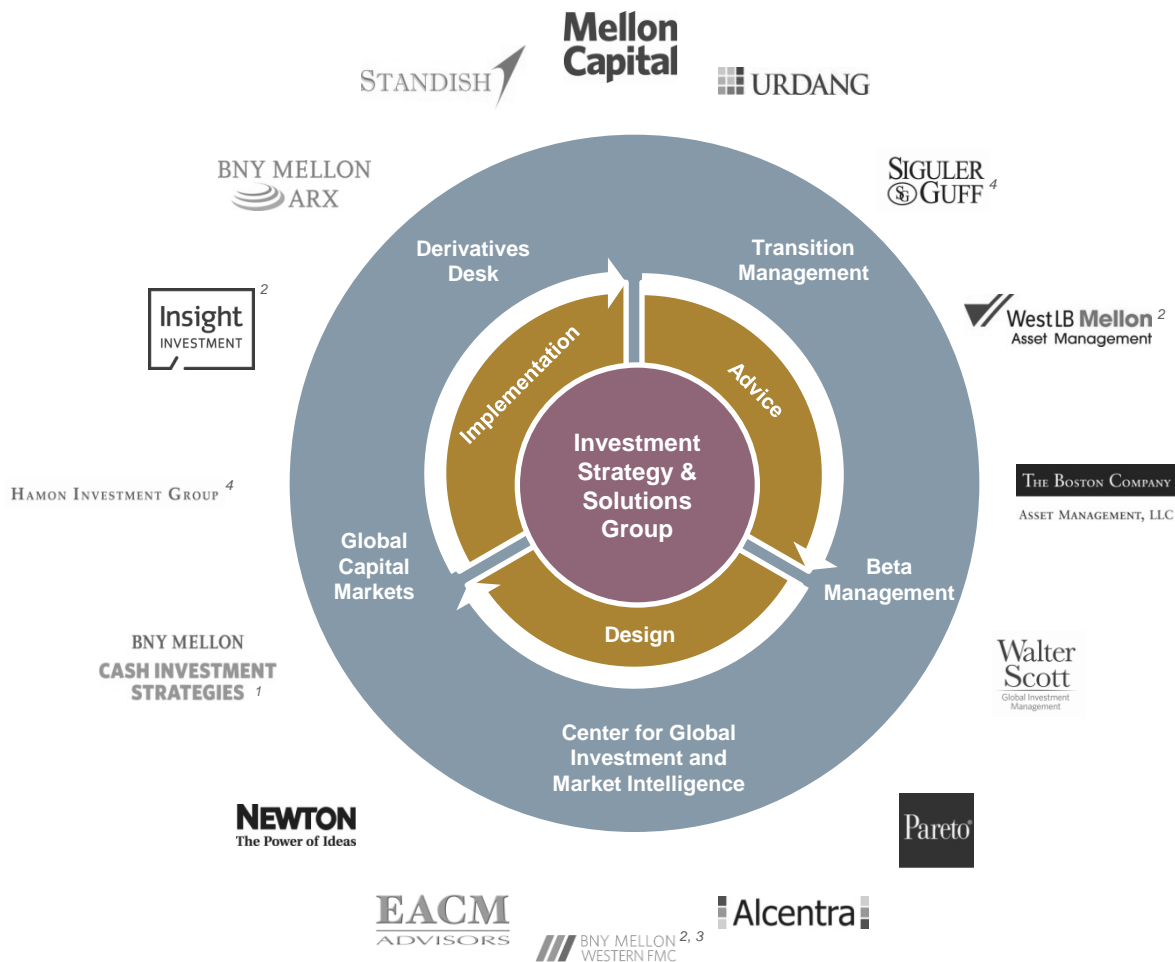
Mellon Capital

STANDISH

URDANG

BNY MELLON ARX

SIGULER SG GUFF 4

Derivatives Desk

Transition Management

Insight INVESTMENT 2

WestLB Mellon 2 Asset Management

Implementation

Advice

Investment Strategy & Solutions Group

HAMON INVESTMENT GROUP 4

THE BOSTON COMPANY ASSET MANAGEMENT, LLC

Global Capital Markets

Beta Management

Design

BNY MELLON CASH INVESTMENT STRATEGIES 1

Walter Scott Global Investment Management

Center for Global Investment and Market Intelligence

NEWTON The Power of Ideas

Pareto

EACM ADVISORS

BNY MELLON WESTERN FMC 2, 3

Alcentra